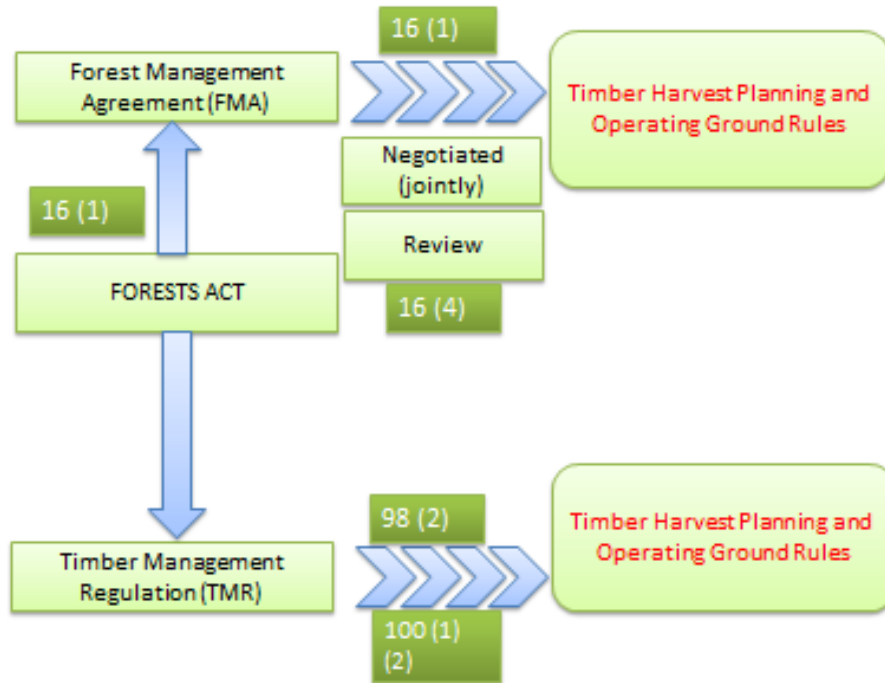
16 (1)

Forest Management Agreement (FMA)

Timber Harvest Planning and Operating Ground Rules

Negotiated (jointly)

16 (1)

Review

FORESTS ACT

16 (4)

98 (2)

Timber Harvest Planning and Operating Ground Rules

Timber Management Regulation (TMR)

100 (1) (2)